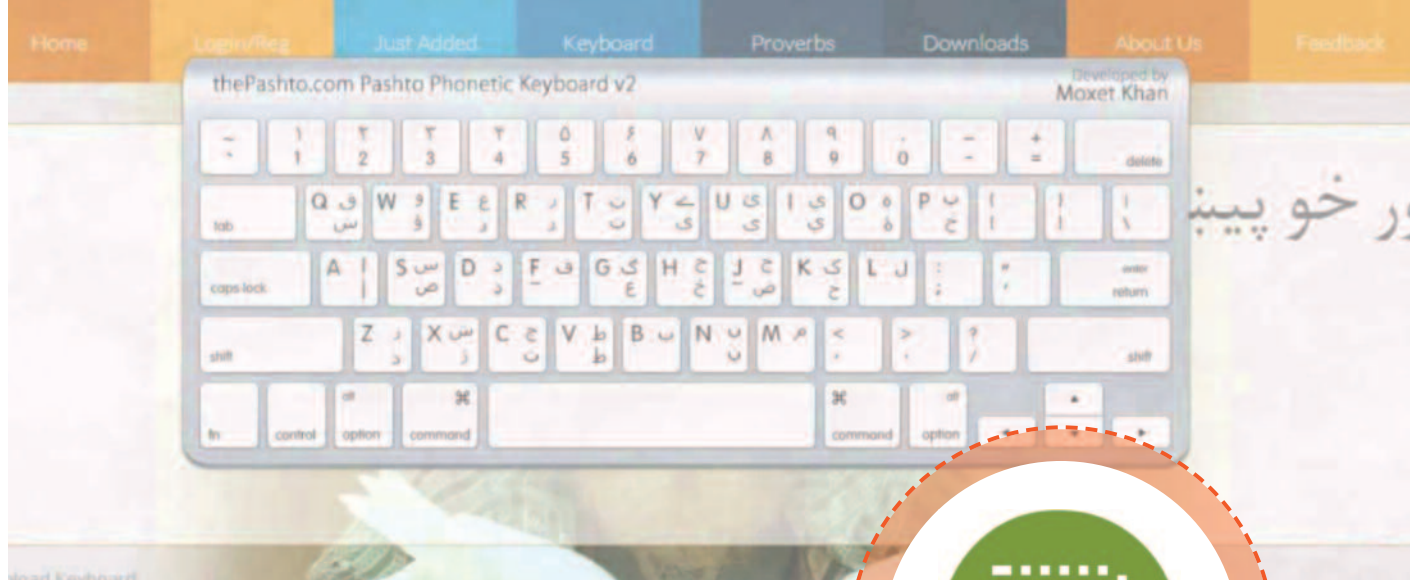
Home Login/Reg Just Added Keyboard Proverbs Downloads About Us Feedback

thePashto.com Pashto Phonetic Keyboard v2

Developed by
Moxet Khan

delete

tab Q W E R T Y U I O P

caps lock A S D F G H J K L

enter
return

shift Z X C V B N M

shift

fn control option command command option

ور خو پیښ

load Keyboard